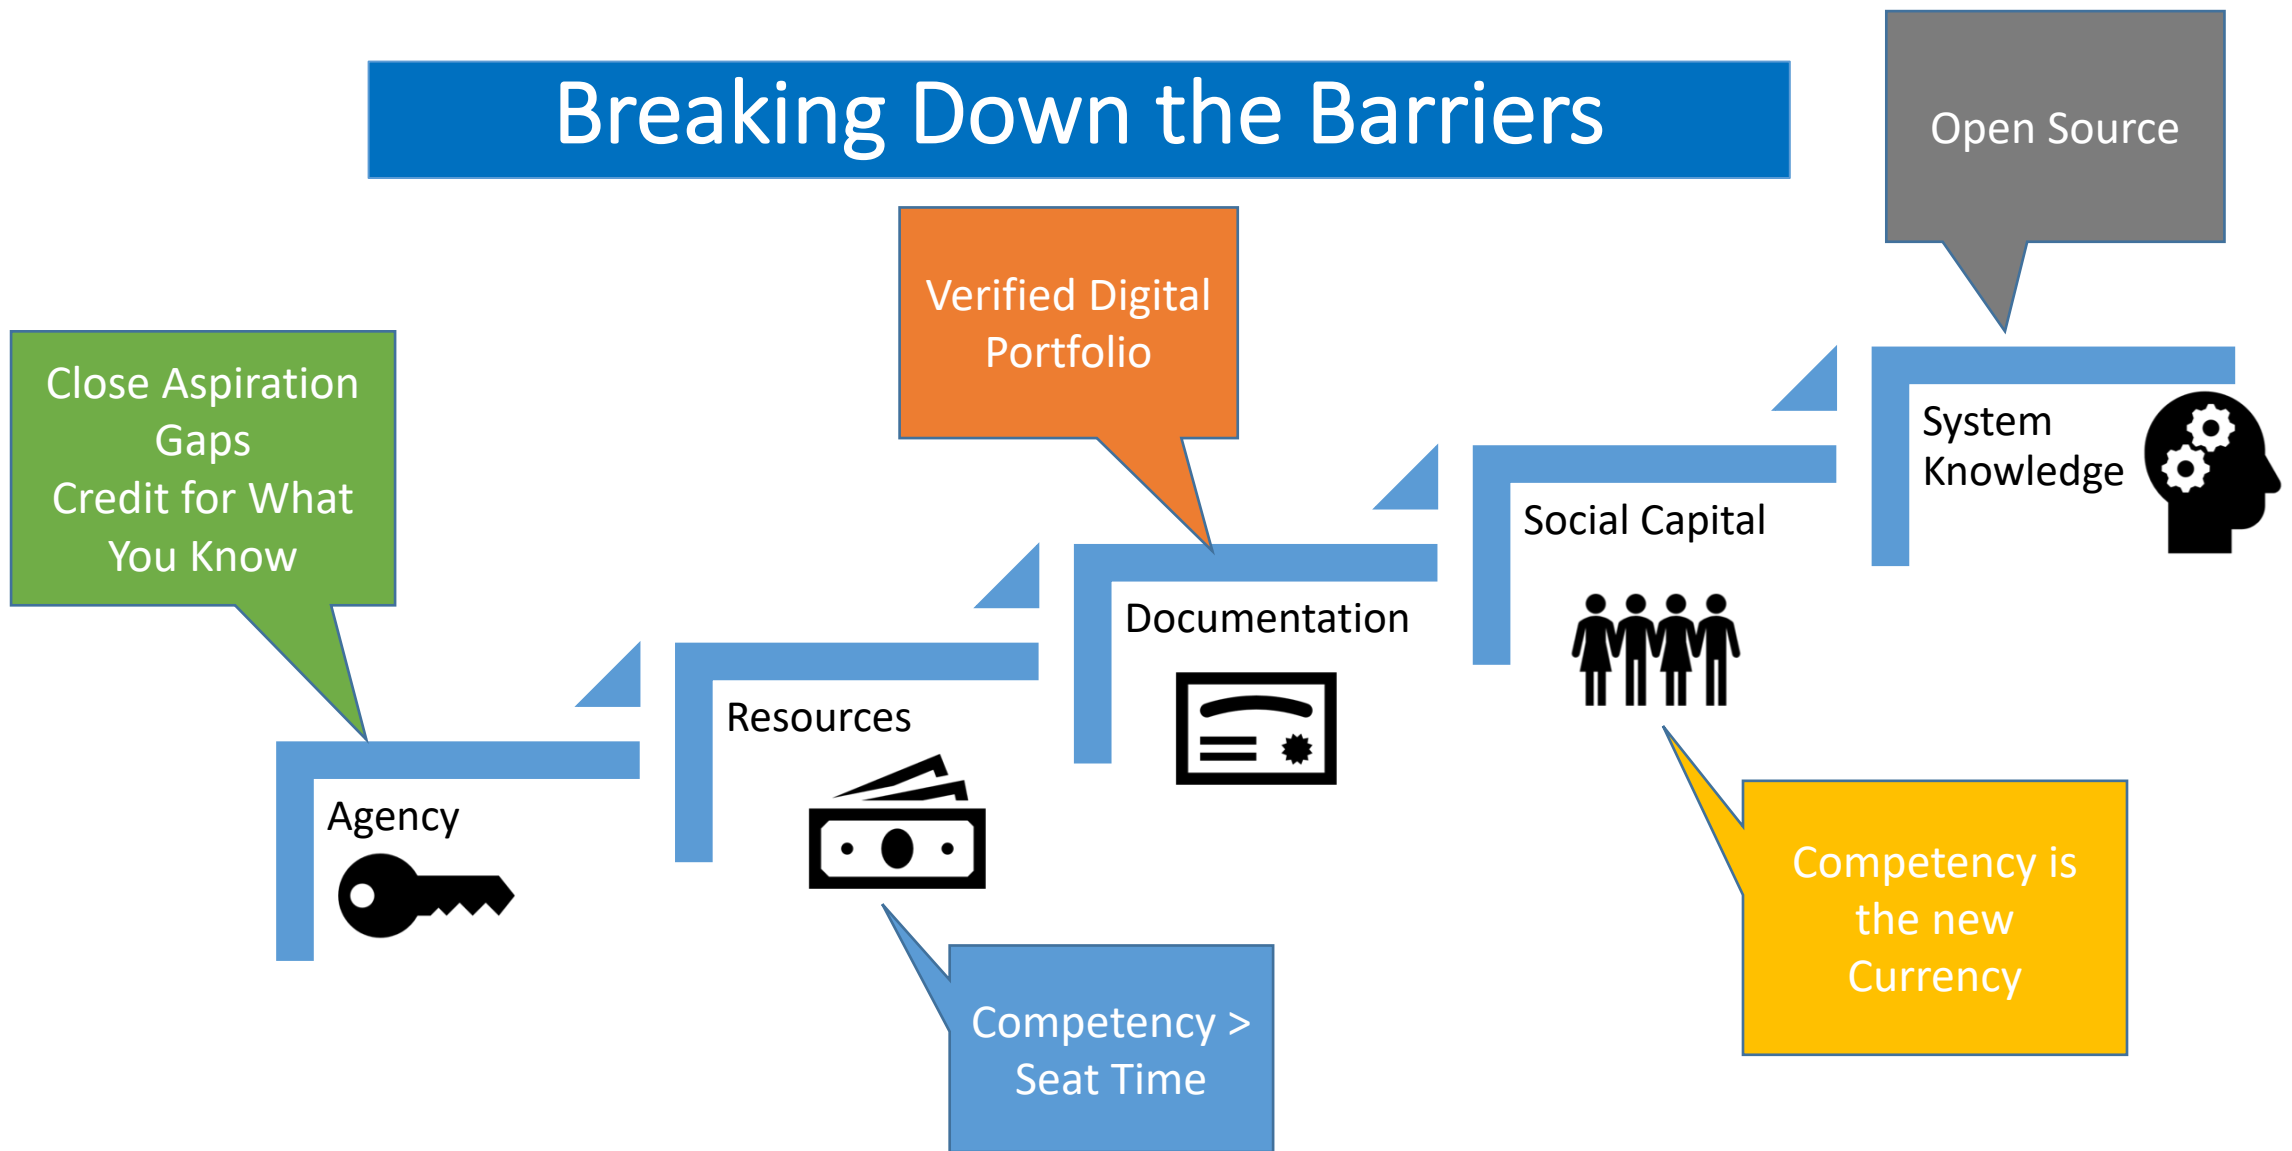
Breaking Down the Barriers

Open Source

Verified Digital Portfolio

Close Aspiration Gaps
Credit for What You Know

System Knowledge

Social Capital

Documentation

Resources

Agency

Competency > Seat Time

Competency is the new Currency